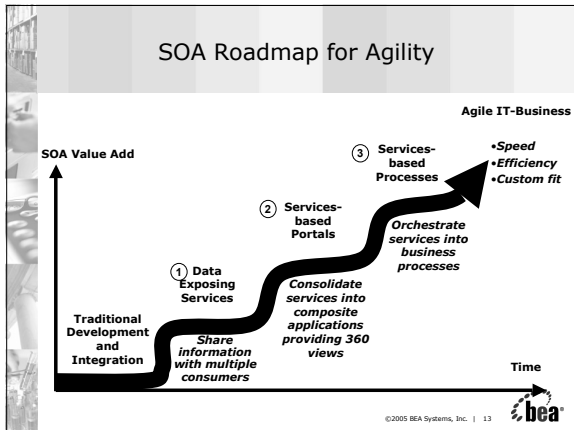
SOA Roadmap for Agility

Agile IT-Business

SOA Value Add

•Speed
•Efficiency
•Custom fit

3 Services-based Processes

2 Services-based Portals

Orchestrate services into business processes

1 Data Exposing Services

Consolidate services into composite applications providing 360 views

Traditional Development and Integration

Share information with multiple consumers

Time

©2005 BEA Systems, Inc. | 13

bea